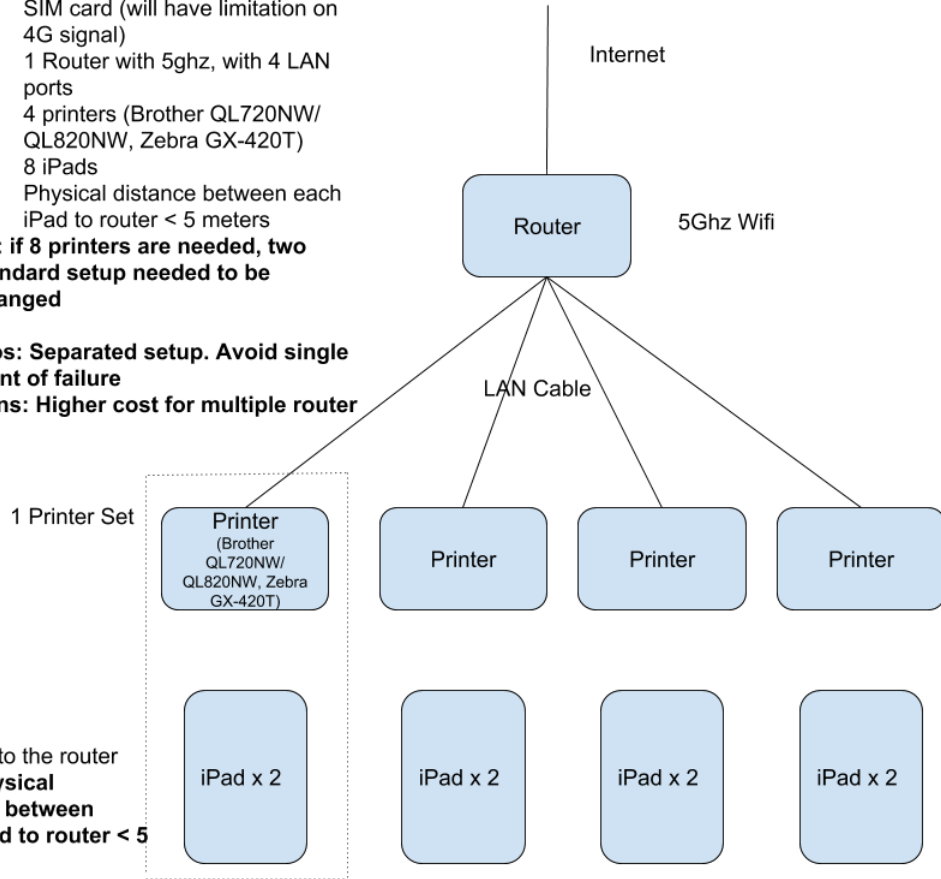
SIM card (will have limitation on 4G signal)
1 Router with 5ghz, with 4 LAN ports
4 printers (Brother QL720NW/ QL820NW, Zebra GX-420T)
8 iPads
Physical distance between each iPad to router < 5 meters
: if 8 printers are needed, two ndard setup needed to be anged

s: Separated setup. Avoid single nt of failure
ns: Higher cost for multiple router

Internet

Router

5Ghz Wifi

LAN Cable

1 Printer Set

Printer
(Brother QL720NW/ QL820NW, Zebra GX-420T)

Printer

Printer

Printer

to the router
ysical
between
d to router < 5

iPad x 2

iPad x 2

iPad x 2

iPad x 2